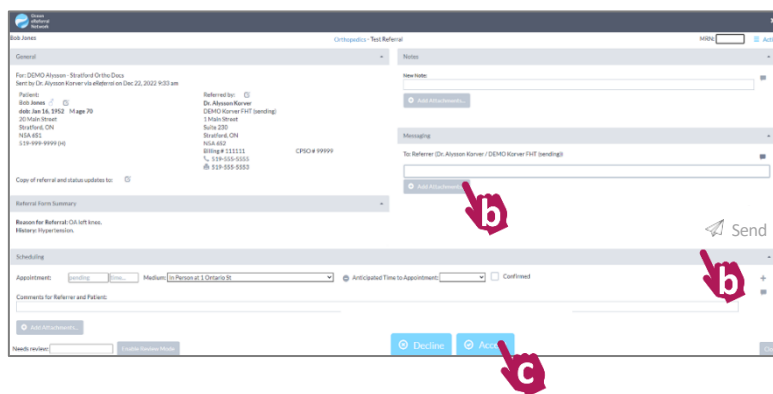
Ocean eReferral Network

Bob Jones

Orthopedics - Test Referral

MRN:

Acti

General

For: DEMO Alysson - Stratford Ortho Docs
Sent by Dr. Alysson Korver via eReferral on Dec 22, 2022 9:33 am

Patient:
Bob Jones
dob: Jan 16, 1952 M age 70
20 Main Street
Stratford, ON
N5A 6S1
519-999-9999 (H)

Referred by:
Dr. Alysson Korver
DEMO Korver FHT (sending)
1 Main Street
Suite 230
Stratford, ON
N5A 6S2
Billing # 111111
CPSO # 99999
519-555-5555
519-555-5553

Copy of referral and status updates to:

Referral Form Summary

Reason for Referral: OA left knee.
History: Hypertension.

Notes

New Note:

Add Attachments...

Messaging

To: Referrer (Dr. Alysson Korver / DEMO Korver FHT (sending))

Add Attachments...

b

Send

b

Scheduling

Appointment: pending Time... Medium: In Person at 1 Ontario St

Anticipated Time to Appointment:

Confirmed

Comments for Referrer and Patient:

Add Attachments...

Needs review:

Enable Review Mode

Decline

Acc

c